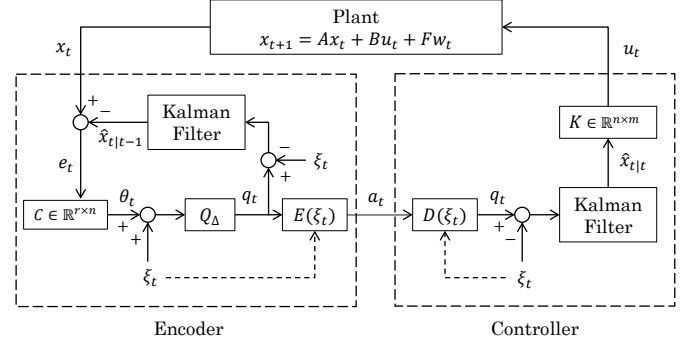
Plant
$x_{t+1} = Ax_t + Bu_t + Fw_t$

$x_t$

$u_t$

$+$ $-$

Kalman Filter

$\hat{x}_{t|t-1}$

$e_t$

$-$ $\xi_t$ $+$

$K \in \mathbb{R}^{n \times m}$

$\hat{x}_{t|t}$

$C \in \mathbb{R}^{r \times n}$

$\theta_t$

$+$

$Q_\Delta$

$q_t$

$E(\xi_t)$

$a_t$

$D(\xi_t)$

$q_t$

$+$ $-$

Kalman Filter

$\xi_t$

$\xi_t$

Encoder

Controller